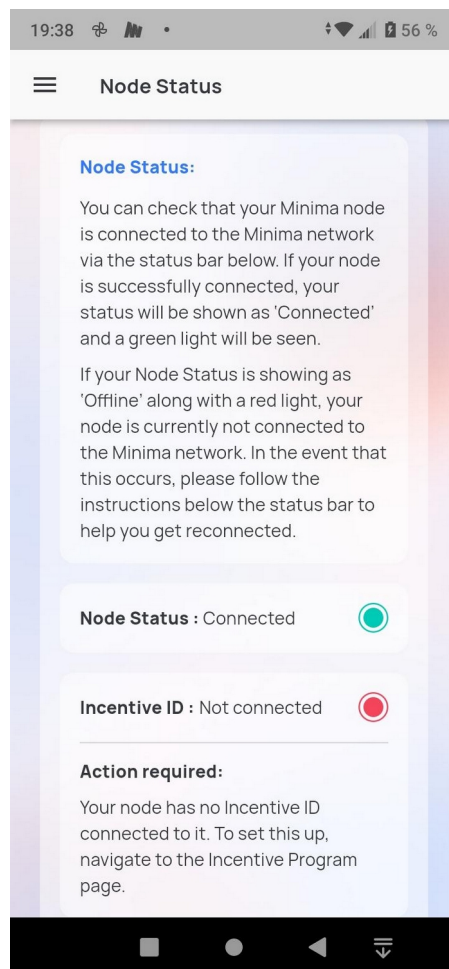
19:38 56 %

Node Status

Node Status:

You can check that your Minima node is connected to the Minima network via the status bar below. If your node is successfully connected, your status will be shown as 'Connected' and a green light will be seen.

If your Node Status is showing as 'Offline' along with a red light, your node is currently not connected to the Minima network. In the event that this occurs, please follow the instructions below the status bar to help you get reconnected.

Node Status : Connected

Incentive ID : Not connected

Action required:

Your node has no Incentive ID connected to it. To set this up, navigate to the Incentive Program page.